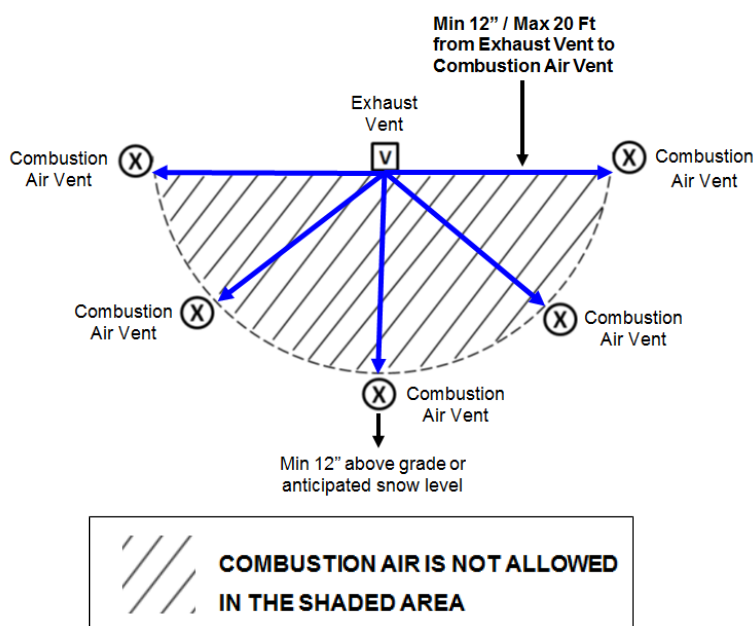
Min 12” / Max 20 Ft from Exhaust Vent to Combustion Air Vent

Exhaust Vent

V

Combustion Air Vent

X

X

Combustion Air Vent

Combustion Air Vent

X

X

Combustion Air Vent

X

Combustion Air Vent

Min 12” above grade or anticipated snow level

COMBUSTION AIR IS NOT ALLOWED IN THE SHADED AREA